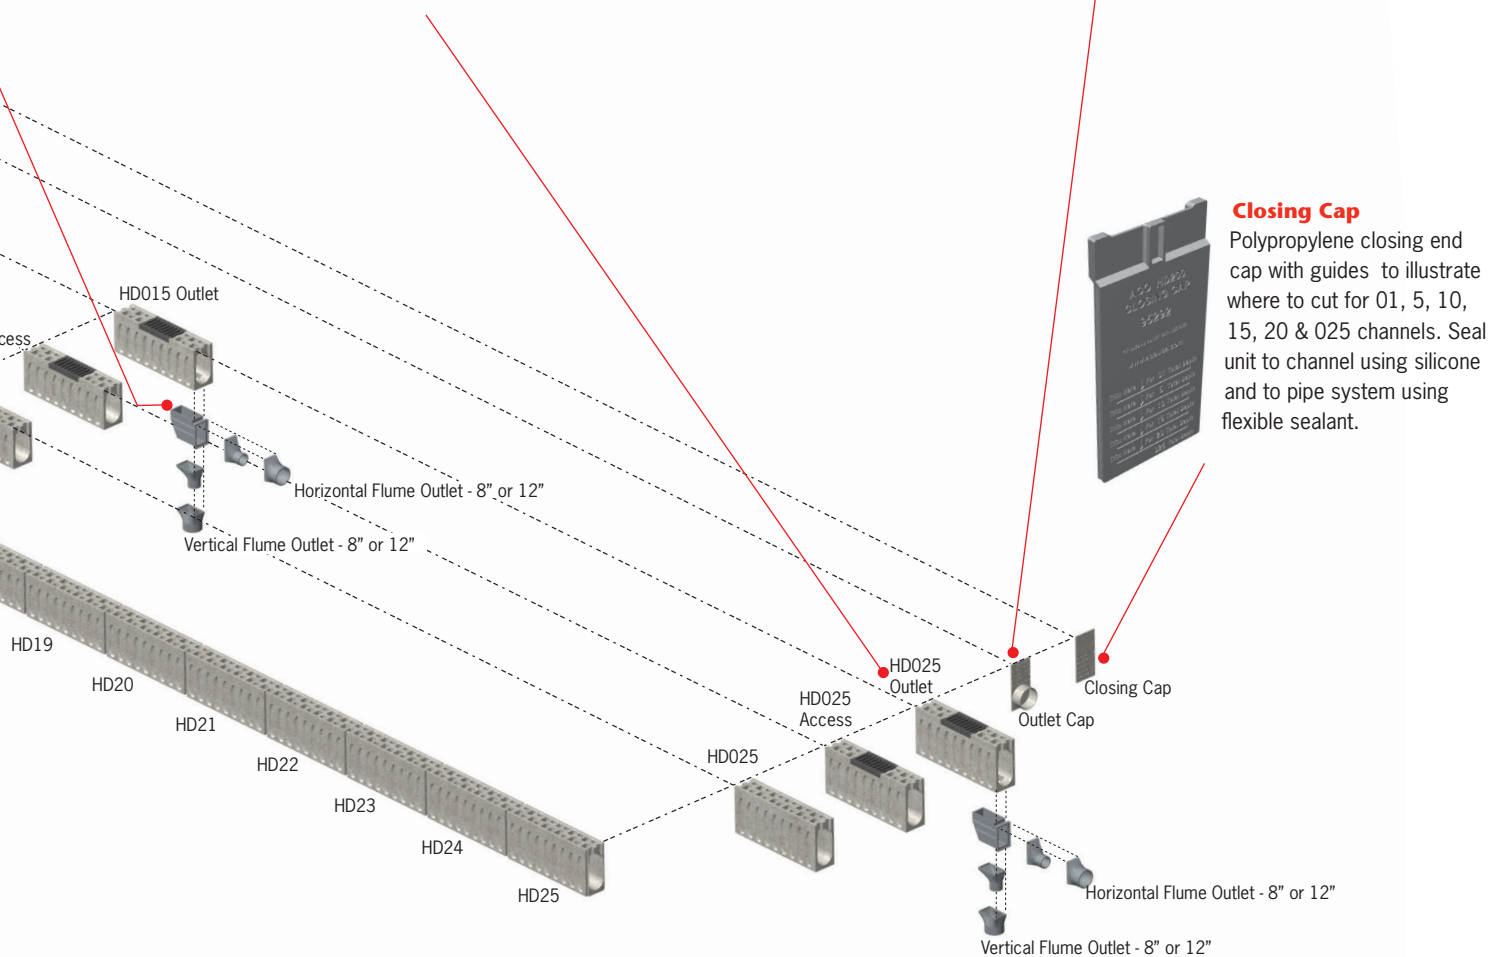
Closing Cap
Polypropylene closing end cap with guides to illustrate where to cut for 01, 5, 10, 15, 20 & 025 channels. Seal unit to channel using silicone and to pipe system using flexible sealant.

HD015 Outlet
ccess
Horizontal Flume Outlet - 8" or 12"
Vertical Flume Outlet - 8" or 12"
HD19
HD20
HD21
HD22
HD23
HD24
HD25
HD025
HD025 Access
HD025 Outlet
Outlet Cap
Closing Cap
Horizontal Flume Outlet - 8" or 12"
Vertical Flume Outlet - 8" or 12"